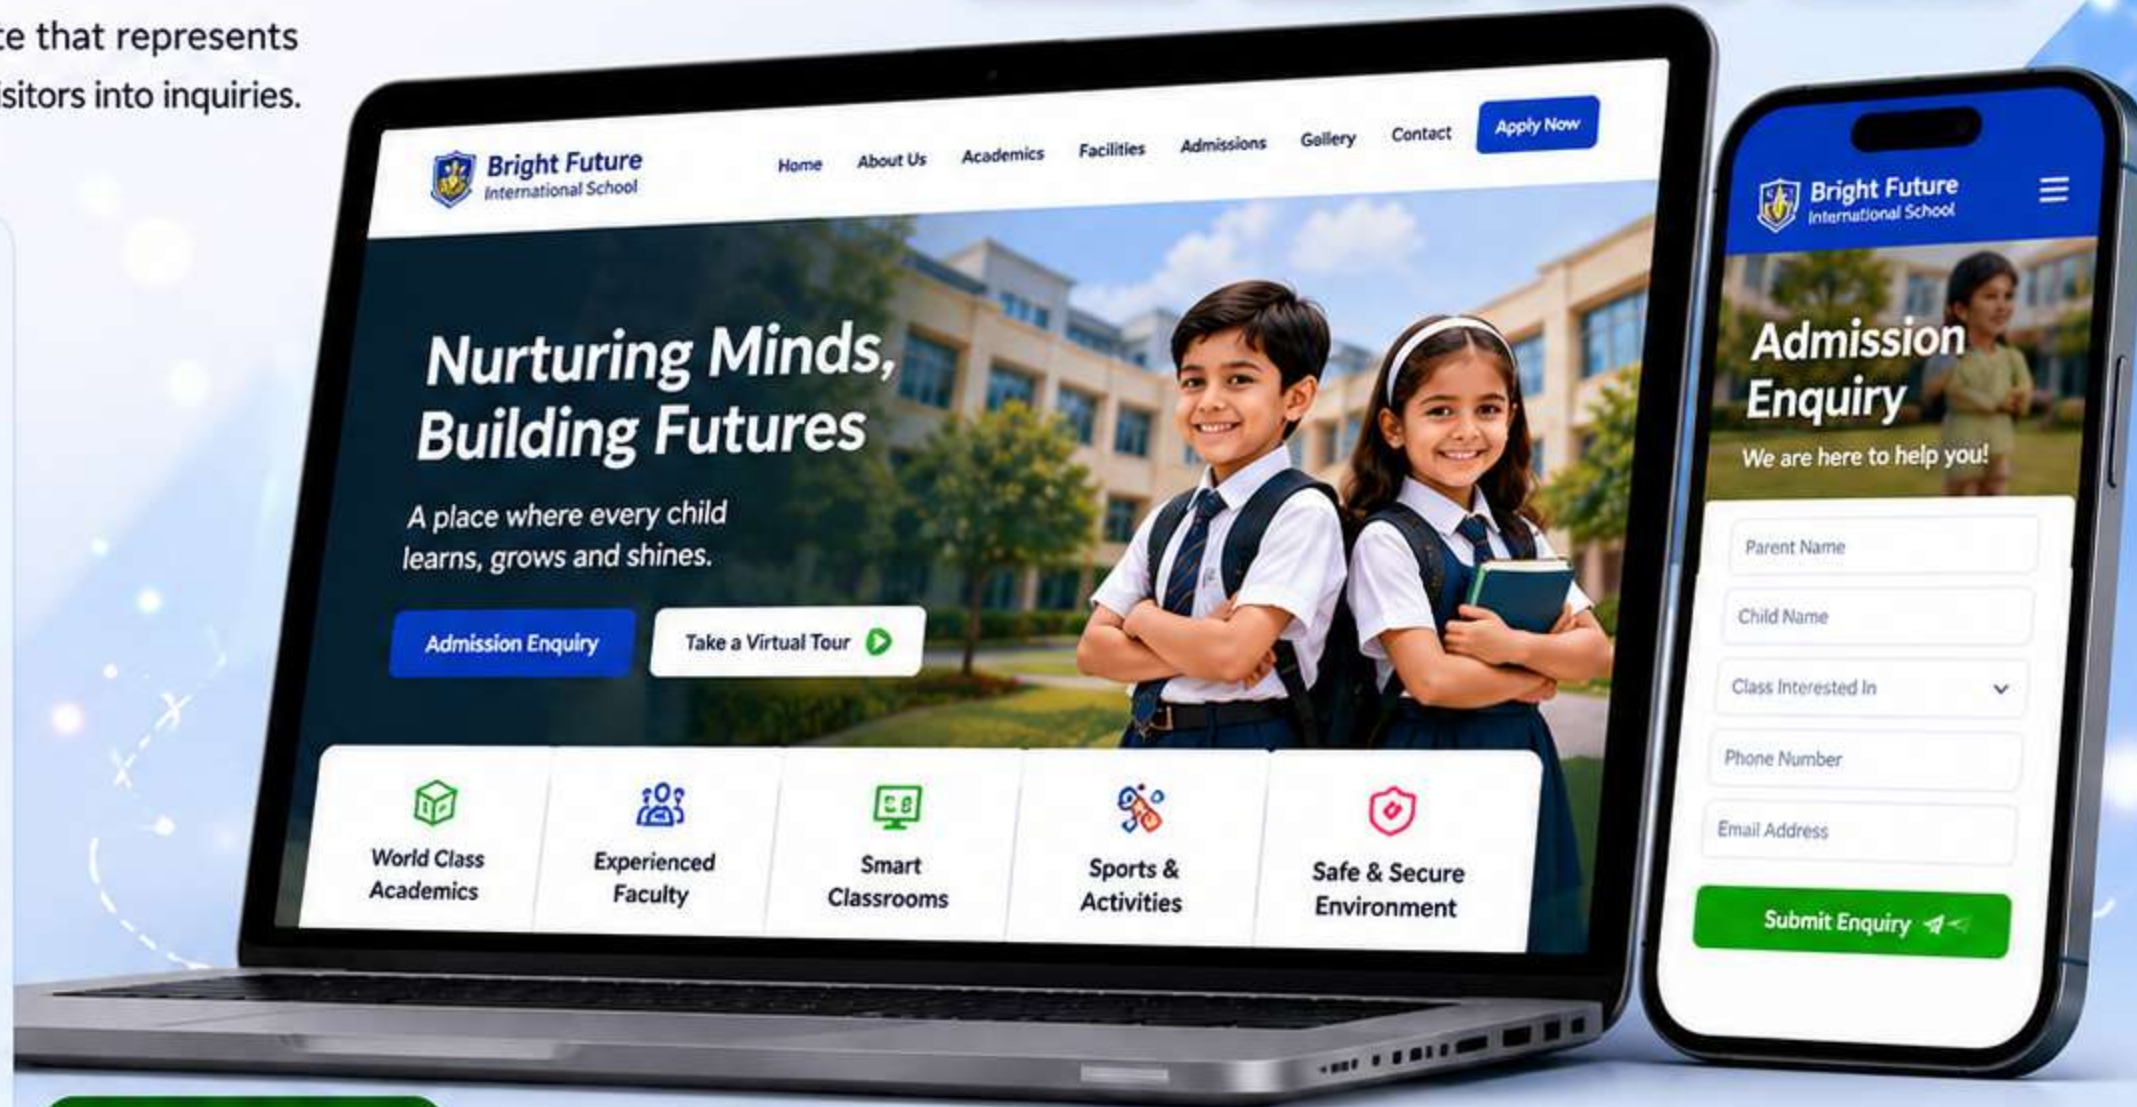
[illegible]e that represents
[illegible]sitors into inquiries.

Bright Future
International School

Home About Us Academics Facilities Admissions Gallery Contact Apply Now

Nurturing Minds, Building Futures

A place where every child learns, grows and shines.

Admission Enquiry

Take a Virtual Tour

World Class Academics

Experienced Faculty

Smart Classrooms

Sports & Activities

Safe & Secure Environment

Bright Future
International School

Admission Enquiry

We are here to help you!

Parent Name

Child Name

Class Interested In

Phone Number

Email Address

Submit Enquiry